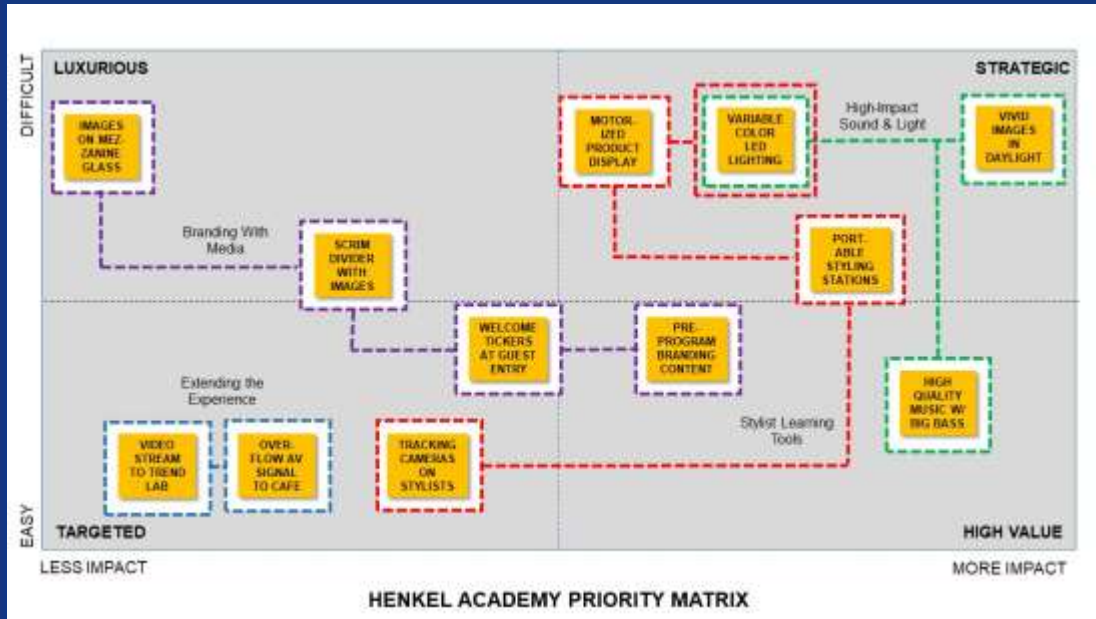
DIFFICULT

LUXURIOUS

STRATEGIC

IMAGES ON MEZZANINE GLASS

MOTORIZED PRODUCT DISPLAY

VARIABLE COLOR LED LIGHTING

High-Impact Sound & Light

VIVID IMAGES IN DAYLIGHT

Branding With Media

SCRIM DIVIDER WITH IMAGES

PORTABLE STYLING STATIONS

WELCOME TICKERS AT GUEST ENTRY

PRE-PROGRAM BRANDING CONTENT

Extending the Experience

HIGH QUALITY MUSIC W/ BIG BASS

Stylist Learning Tools

VIDEO STREAM TO TREND LAB

OVERFLOW AV SIGNAL TO CAFE

TRACKING CAMERAS ON STYLISTS

EASY

TARGETED

HIGH VALUE

LESS IMPACT

MORE IMPACT

HENKEL ACADEMY PRIORITY MATRIX